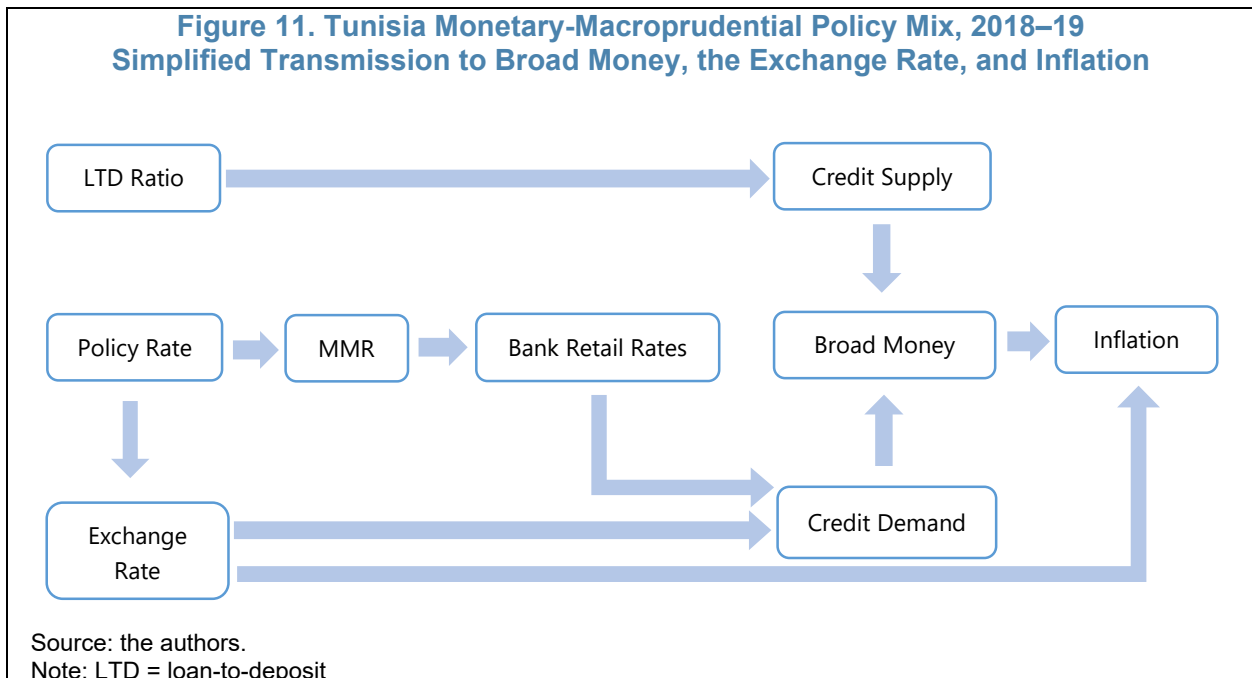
Figure 11. Tunisia Monetary-Macroprudential Policy Mix, 2018–19
Simplified Transmission to Broad Money, the Exchange Rate, and Inflation

LTD Ratio

Credit Supply

Policy Rate

MMR

Bank Retail Rates

Broad Money

Inflation

Exchange Rate

Credit Demand

Source: the authors.
Note: LTD = loan-to-deposit